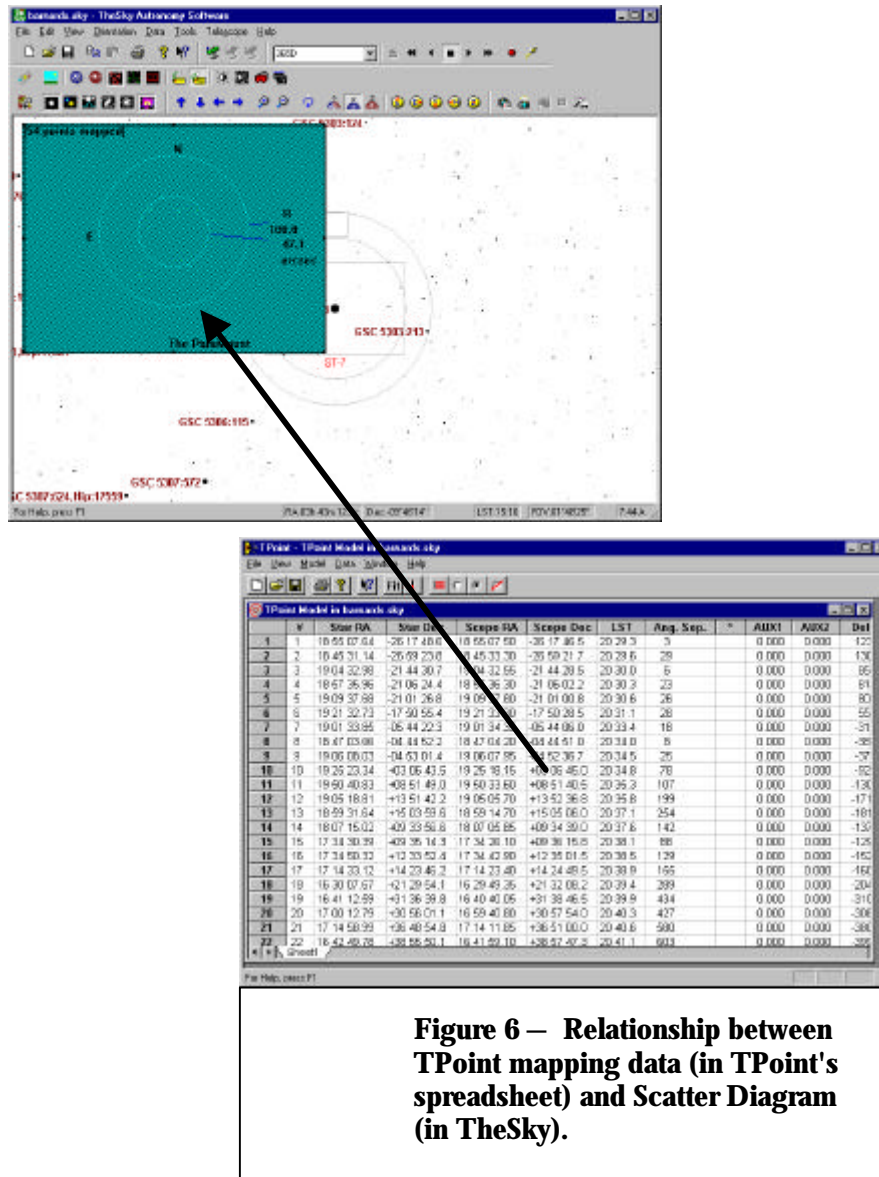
barnards.sky - TheSky Astronomy Software

File Edit View Orientation Data Tools Telescope Help

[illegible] pixels mapped

N

E

W

100.0

47.1

arcsec

The Paramount

GSC 5303:124

GSC 5303:213

ST-7

GSC 5306:105

GSC 5307:572

GSC 5307:524, Hip:17559

For Help, press F1

LST:15:16

TPoint - TPoint Model in barnards.sky

File View Model Data Window Help

TPoint Model in barnards.sky

| | # | Star RA | Star Dec | Scope RA | Scope Dec | LST | Ang. Sep. | * | AUX1 | AUX2 | Del |
|---|---|---|---|---|---|---|---|---|---|---|---|
| 1 | 1 | 18 55 07.64 | -26 17 48.8 | 18 55 07.50 | -26 17 46.5 | 20 29.3 | 3 | | 0.000 | 0.000 | 12 |
| 2 | 2 | 18 45 31.14 | -26 59 23.8 | 18 45 33.30 | -26 59 21.7 | 20 29.6 | 29 | | 0.000 | 0.000 | 13 |
| 3 | 3 | 19 04 32.98 | -21 44 30.7 | 19 04 32.55 | -21 44 28.5 | 20 30.0 | 6 | | 0.000 | 0.000 | 8 |
| 4 | 4 | 18 57 35.96 | -21 06 24.4 | 18 57 36.30 | -21 06 02.2 | 20 30.3 | 23 | | 0.000 | 0.000 | 8 |
| 5 | 5 | 19 09 37.88 | -21 01 26.8 | 19 09 37.80 | -21 01 00.8 | 20 30.6 | 26 | | 0.000 | 0.000 | 8 |
| 6 | 6 | 19 21 32.73 | -17 50 55.4 | 19 21 32.80 | -17 50 28.5 | 20 31.1 | 28 | | 0.000 | 0.000 | 5 |
| 7 | 7 | 19 01 33.85 | -05 44 22.3 | 19 01 34.20 | -05 44 06.0 | 20 33.4 | 18 | | 0.000 | 0.000 | -3 |
| 8 | 8 | 18 47 03.08 | -04 44 52.2 | 18 47 04.20 | -04 44 51.0 | 20 34.0 | 8 | | 0.000 | 0.000 | -3 |
| 9 | 9 | 19 06 08.03 | -04 53 01.4 | 19 06 07.95 | -04 52 36.7 | 20 34.5 | 25 | | 0.000 | 0.000 | -3 |
| 10 | 10 | 19 25 23.34 | +03 06 43.5 | 19 25 18.15 | +03 06 45.0 | 20 34.8 | 78 | | 0.000 | 0.000 | -9 |
| 11 | 11 | 19 50 40.83 | +08 51 49.0 | 19 50 33.60 | +08 51 40.5 | 20 35.3 | 107 | | 0.000 | 0.000 | -13 |
| 12 | 12 | 19 05 18.81 | +13 51 42.2 | 19 05 05.70 | +13 52 36.8 | 20 35.8 | 199 | | 0.000 | 0.000 | -17 |
| 13 | 13 | 18 59 31.64 | +15 03 59.6 | 18 59 14.70 | +15 05 06.0 | 20 37.1 | 254 | | 0.000 | 0.000 | -18 |
| 14 | 14 | 18 07 15.02 | +09 33 56.6 | 18 07 05.85 | +09 34 39.0 | 20 37.6 | 142 | | 0.000 | 0.000 | -13 |
| 15 | 15 | 17 34 30.39 | +09 35 14.3 | 17 34 38.10 | +09 36 15.8 | 20 38.1 | 88 | | 0.000 | 0.000 | -12 |
| 16 | 16 | 17 34 50.32 | +12 33 52.4 | 17 34 42.90 | +12 35 01.5 | 20 38.5 | 129 | | 0.000 | 0.000 | -15 |
| 17 | 17 | 17 14 33.12 | +14 23 46.2 | 17 14 23.40 | +14 24 49.5 | 20 38.9 | 165 | | 0.000 | 0.000 | -16 |
| 18 | 18 | 16 30 07.67 | +21 29 54.1 | 16 29 49.35 | +21 32 08.2 | 20 39.4 | 289 | | 0.000 | 0.000 | -20 |
| 19 | 19 | 16 41 12.69 | +31 36 39.8 | 16 40 40.05 | +31 38 46.5 | 20 39.9 | 434 | | 0.000 | 0.000 | -31 |
| 20 | 20 | 17 00 12.79 | +30 56 01.1 | 16 59 40.80 | +30 57 54.0 | 20 40.3 | 427 | | 0.000 | 0.000 | -30 |
| 21 | 21 | 17 14 58.99 | +36 48 54.8 | 17 14 11.85 | +36 51 00.0 | 20 40.6 | 580 | | 0.000 | 0.000 | -38 |
| 22 | 22 | 16 42 49.78 | +38 55 50.1 | 16 41 59.10 | +38 57 47.3 | 20 41.1 | 603 | | 0.000 | 0.000 | -38 |

Sheet1

For Help, press F1

Figure 6 – Relationship between TPoint mapping data (in TPoint's spreadsheet) and Scatter Diagram (in TheSky).